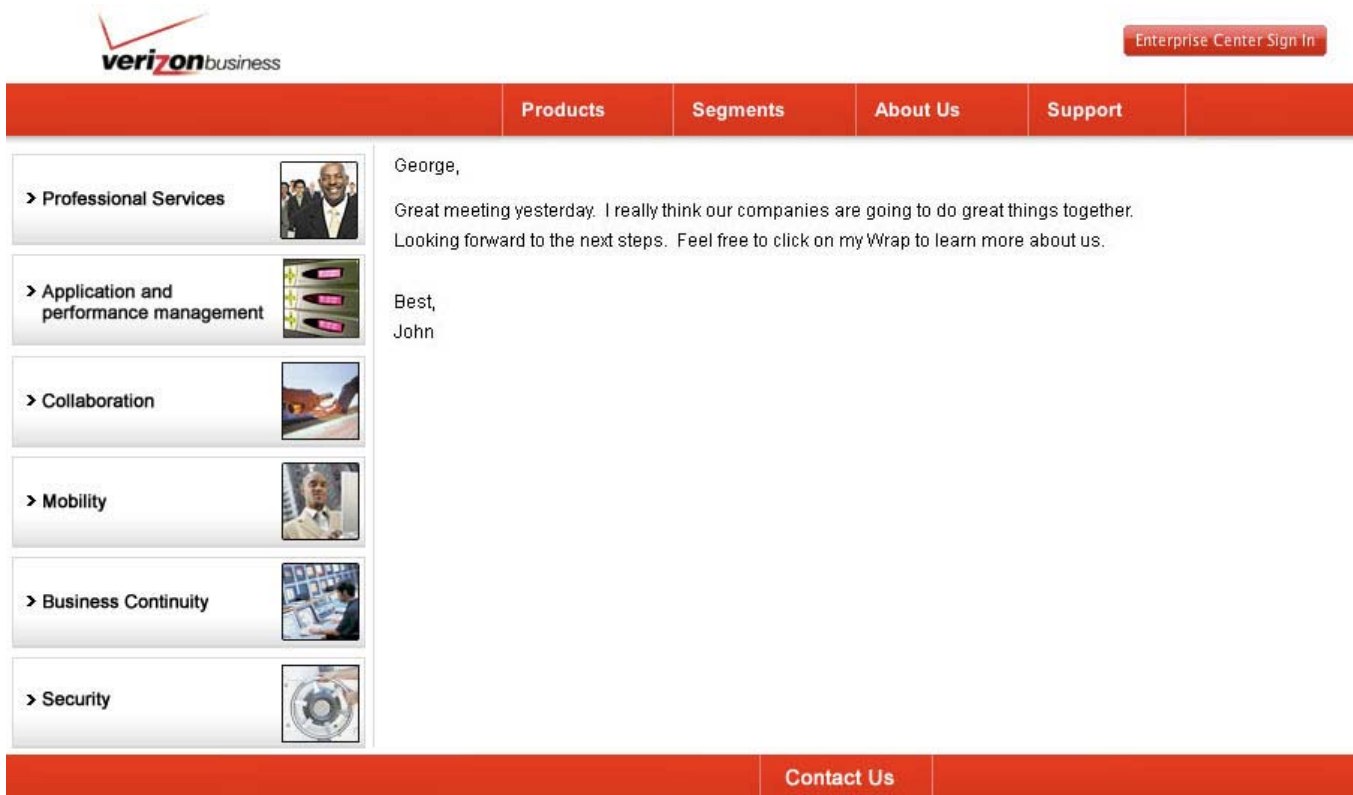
verizonbusiness

Enterprise Center Sign In

Products
Segments
About Us
Support

> Professional Services

> Application and performance management

> Collaboration

> Mobility

> Business Continuity

> Security

George,

Great meeting yesterday. I really think our companies are going to do great things together. Looking forward to the next steps. Feel free to click on my Wrap to learn more about us.

Best,
John

Contact Us